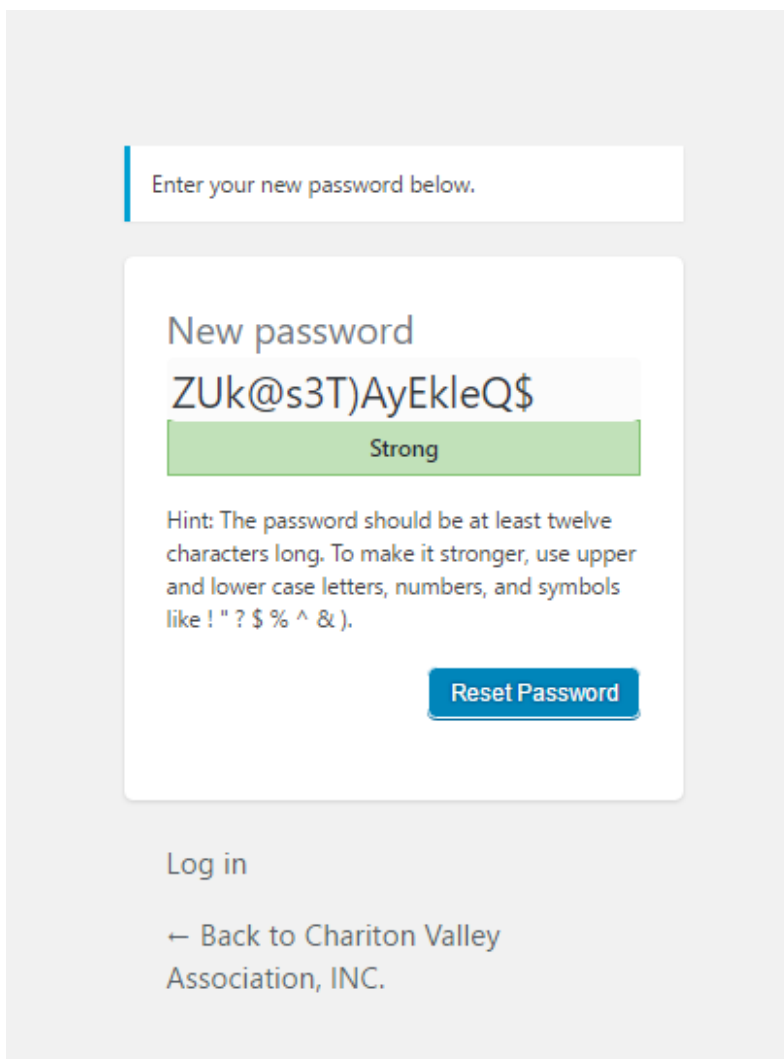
Enter your new password below.

New password

ZUk@s3T)AyEkleQ$

Strong

Hint: The password should be at least twelve characters long. To make it stronger, use upper and lower case letters, numbers, and symbols like ! " ? $ % ^ & ).

Reset Password

Log in

← Back to Chariton Valley Association, INC.